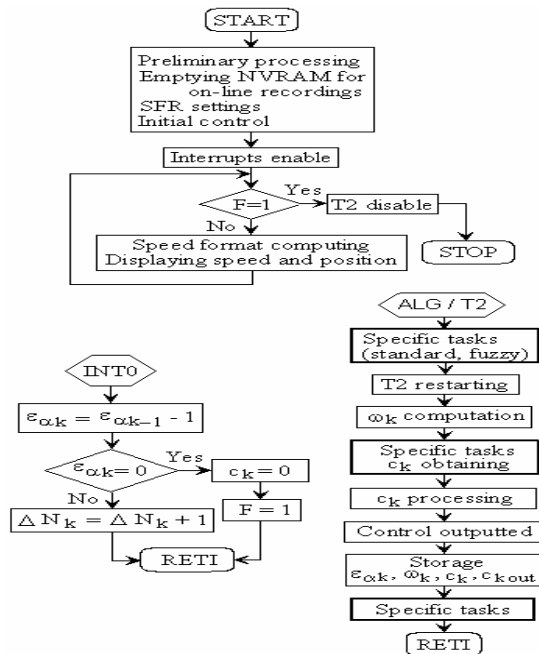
START

Preliminary processing
Emptying NVRAM for on-line recordings
SFR settings
Initial control

Interrupts enable

F=1

Yes

T2 disable

No

STOP

Speed format computing
Displaying speed and position

ALG / T2

Specific tasks (standard, fuzzy)

T2 restarting

$\omega_k$ computation

Specific tasks $c_k$ obtaining

$c_k$ processing

Control outputted

Storage $\varepsilon_{\alpha k}$, $\omega_k$, $c_k$, $c_{k out}$

Specific tasks

RETI

INT0

$\varepsilon_{\alpha k} = \varepsilon_{\alpha k-1} - 1$

$\varepsilon_{\alpha k} = 0$

Yes

$c_k = 0$

No

$F = 1$

$\Delta N_k = \Delta N_k + 1$

RETI